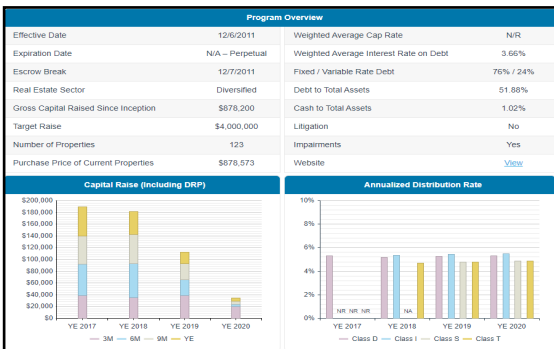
Program Overview

| | | | |
|---|---|---|---|
| Effective Date | 12/6/2011 | Weighted Average Cap Rate | N/R |
| Expiration Date | N/A – Perpetual | Weighted Average Interest Rate on Debt | 3.66% |
| Escrow Break | 12/7/2011 | Fixed / Variable Rate Debt | 76% / 24% |
| Real Estate Sector | Diversified | Debt to Total Assets | 51.88% |
| Gross Capital Raised Since Inception | $878,200 | Cash to Total Assets | 1.02% |
| Target Raise | $4,000,000 | Litigation | No |
| Number of Properties | 123 | Impairments | Yes |
| Purchase Price of Current Properties | $878,573 | Website | View |

Capital Raise (Including DRP)

$200,000
$180,000
$160,000
$140,000
$120,000
$100,000
$80,000
$60,000
$40,000
$20,000
$0
YE 2017
YE 2018
YE 2019
YE 2020
3M 6M 9M YE

Annualized Distribution Rate

10%
8%
6%
4%
2%
0%
NR NR NR
NA
YE 2017
YE 2018
YE 2019
YE 2020
Class D Class I Class S Class T